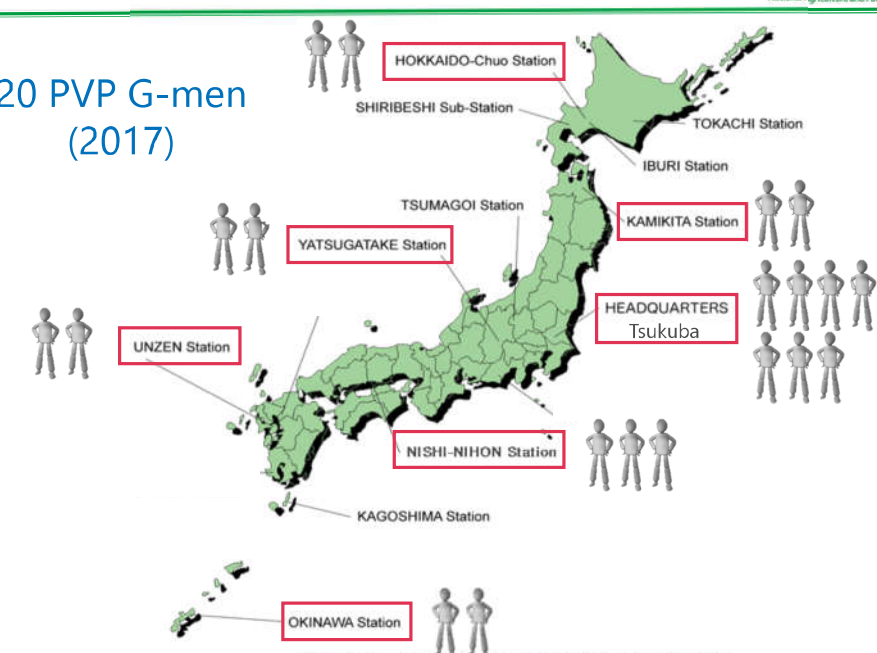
20 PVP G-men
(2017)

HOKKAIDO-Chuo Station

SHIRIBESHI Sub-Station

TOKACHI Station

IBURI Station

TSUMAGOI Station

KAMIKITA Station

YATSUGATAKE Station

HEADQUARTERS
Tsukuba

UNZEN Station

NISHI-NIHON Station

KAGOSHIMA Station

OKINAWA Station